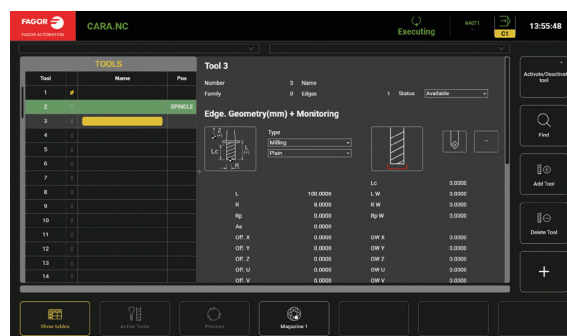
FAGOR
FAGOR AUTOMATION
CARA.NC
Executing
N4071
C1
13:55:48

TOOLS

| Tool | | Name | Pos |
|---|---|---|---|
| 1 | | | |
| 2 | | | SPINDLE |
| 3 | | | |
| 4 | | | |
| 5 | | | |
| 6 | | | |
| 7 | | | |
| 8 | | | |
| 9 | | | |
| 10 | | | |
| 11 | | | |
| 12 | | | |
| 13 | | | |
| 14 | | | |

Tool 3
Number 3 Name
Family 0 Edges 1 Status Available

Edge. Geometry(mm) + Monitoring
Type
Milling
Plain
Lc
L
R

| | | | |
|---|---|---|---|
| | | Lc | 0.0000 |
| L | 100.0000 | L W | 0.0000 |
| R | 8.0000 | R W | 0.0000 |
| Rp | 0.0000 | Rp W | 0.0000 |
| Ae | 0.0000 | | |
| Off. X | 0.0000 | OW X | 0.0000 |
| Off. Y | 0.0000 | OW Y | 0.0000 |
| Off. Z | 0.0000 | OW Z | 0.0000 |
| Off. U | 0.0000 | OW U | 0.0000 |
| Off. V | 0.0000 | OW V | 0.0000 |

Activate/Deactivate tool
Find
Add Tool
Delete Tool
+

Show tables
Active Tools
Process
Magazine 1